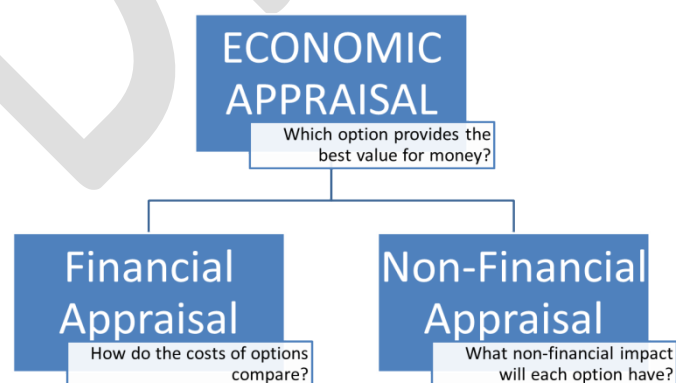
ECONOMIC APPRAISAL

Which option provides the best value for money?

Financial Appraisal

How do the costs of options compare?

Non-Financial Appraisal

What non-financial impact will each option have?